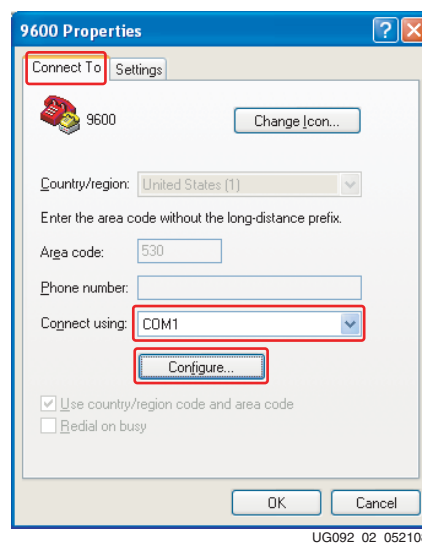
9600 Properties

Connect To | Settings

9600

Change Icon...

Country/region: United States (1)

Enter the area code without the long-distance prefix.

Area code: 530

Phone number:

Connect using: COM1

Configure...

Use country/region code and area code

Redial on busy

OK | Cancel

UG092_02_05210